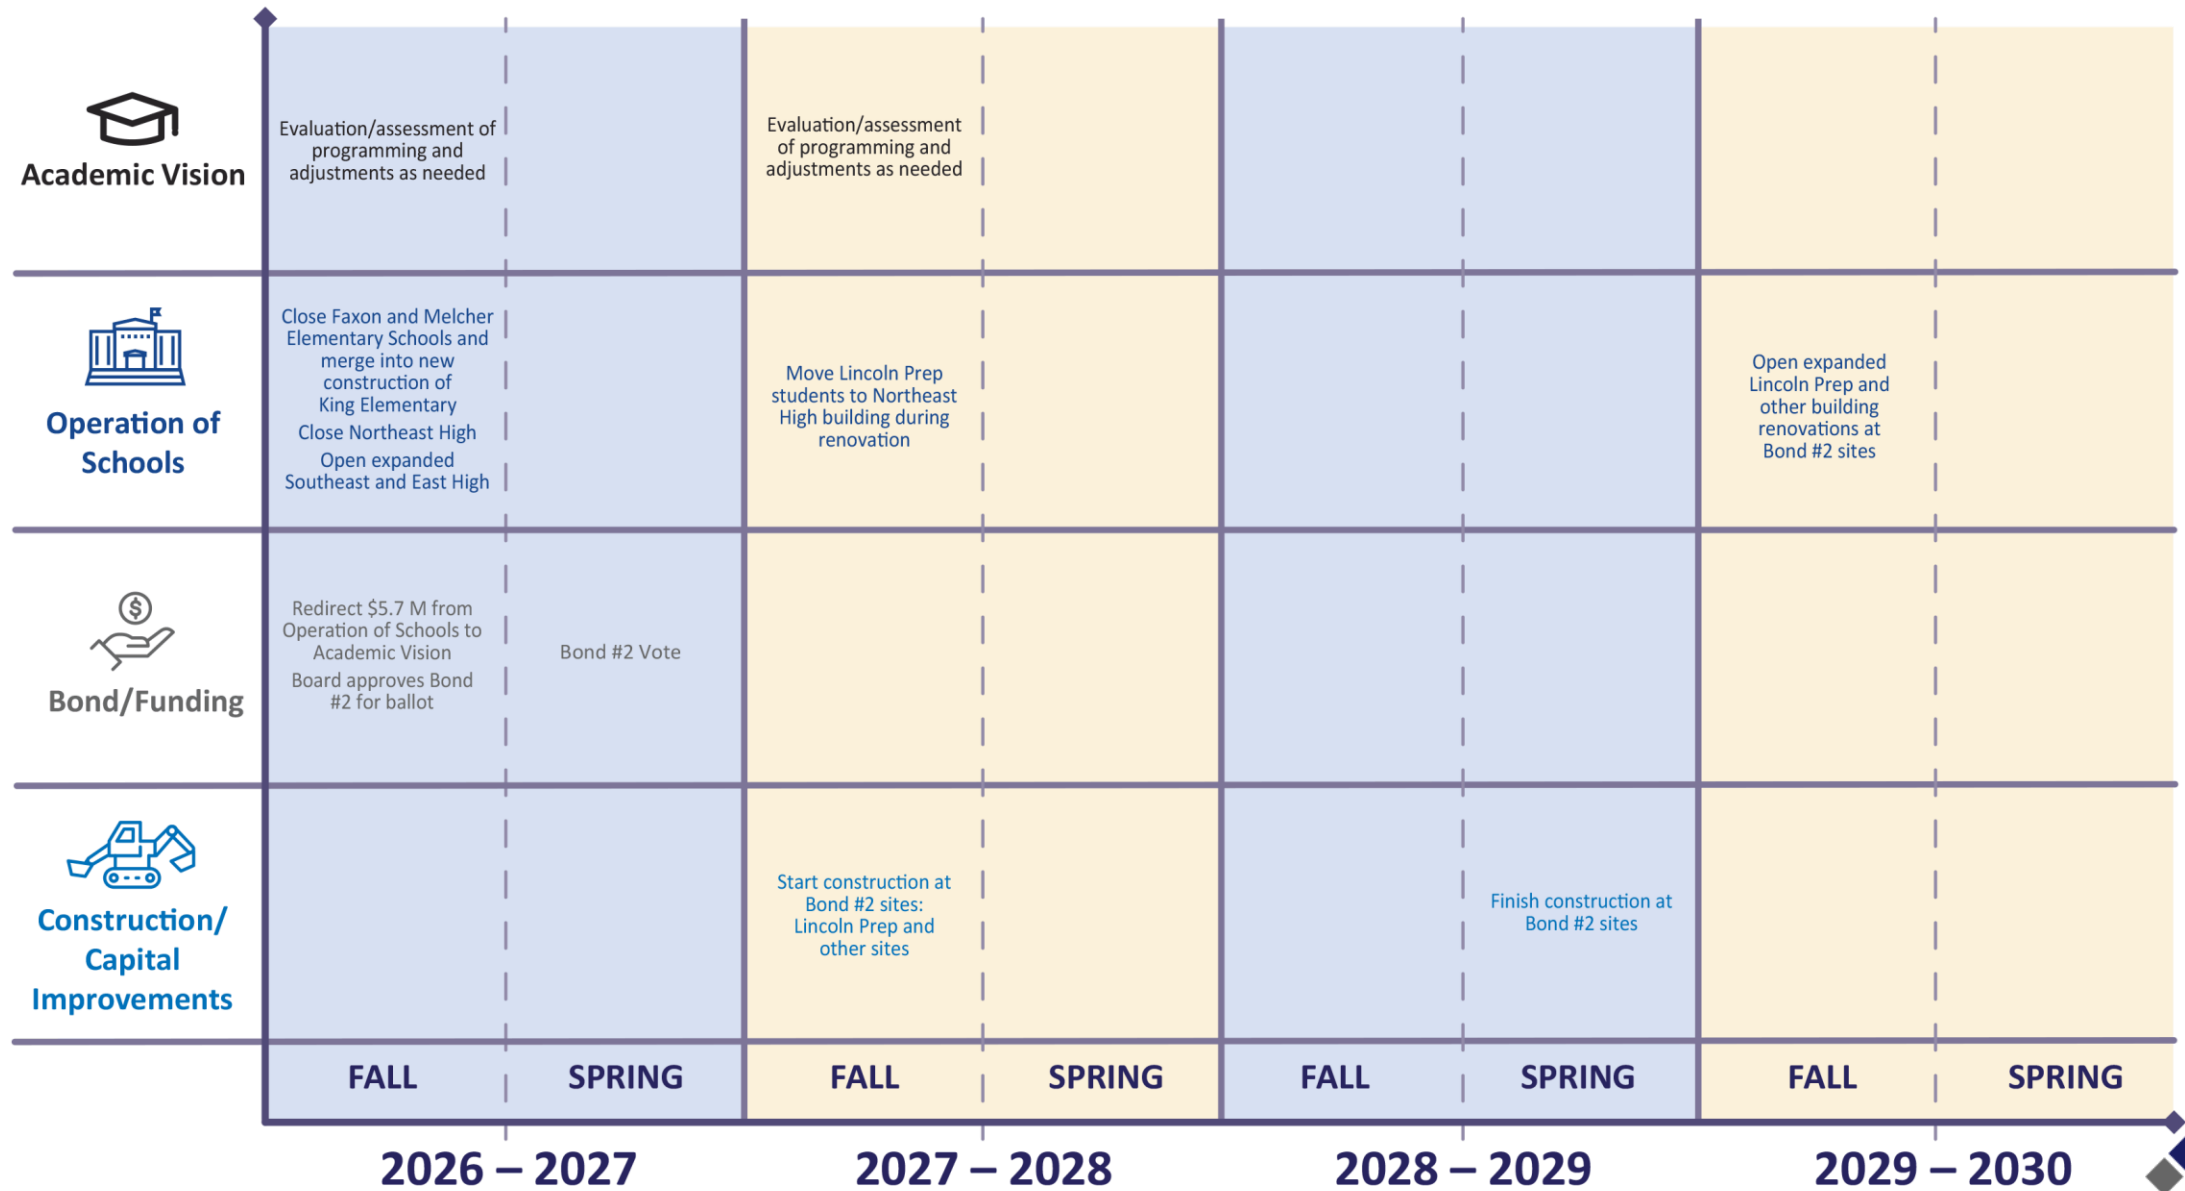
Academic Vision

Evaluation/assessment of programming and adjustments as needed

Evaluation/assessment of programming and adjustments as needed

Operation of Schools

Close Faxon and Melcher Elementary Schools and merge into new construction of King Elementary

Close Northeast High

Open expanded Southeast and East High

Move Lincoln Prep students to Northeast High building during renovation

Open expanded Lincoln Prep and other building renovations at Bond #2 sites

Bond/Funding

Redirect $5.7 M from Operation of Schools to Academic Vision

Board approves Bond #2 for ballot

Bond #2 Vote

Construction/ Capital Improvements

Start construction at Bond #2 sites: Lincoln Prep and other sites

Finish construction at Bond #2 sites

| FALL | SPRING | FALL | SPRING | FALL | SPRING | FALL | SPRING |
|---|---|---|---|---|---|---|---|

2026 – 2027

2027 – 2028

2028 – 2029

2029 – 2030